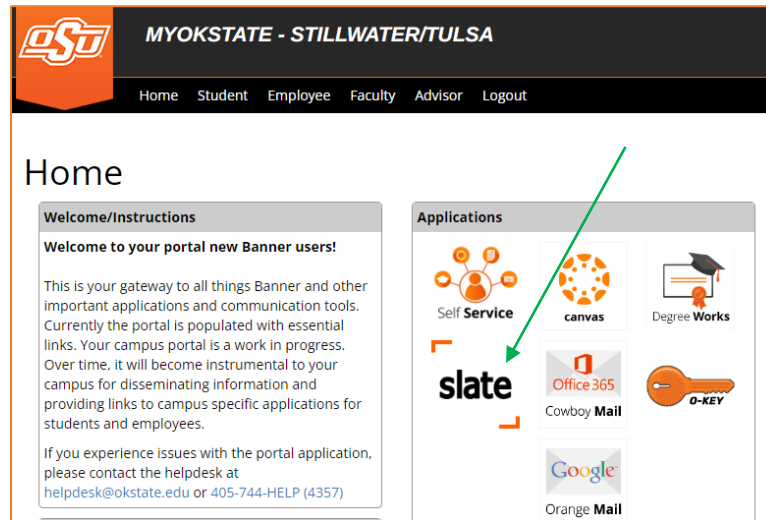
OSU

MYOKSTATE - STILLWATER/TULSA

Home Student Employee Faculty Advisor Logout

Home

Welcome/Instructions

Welcome to your portal new Banner users!

This is your gateway to all things Banner and other important applications and communication tools. Currently the portal is populated with essential links. Your campus portal is a work in progress. Over time, it will become instrumental to your campus for disseminating information and providing links to campus specific applications for students and employees.

If you experience issues with the portal application, please contact the helpdesk at helpdesk@okstate.edu or 405-744-HELP (4357)

Applications

Self Service

canvas

Degree Works

slate

Office 365
Cowboy Mail

O-KEY

Google
Orange Mail